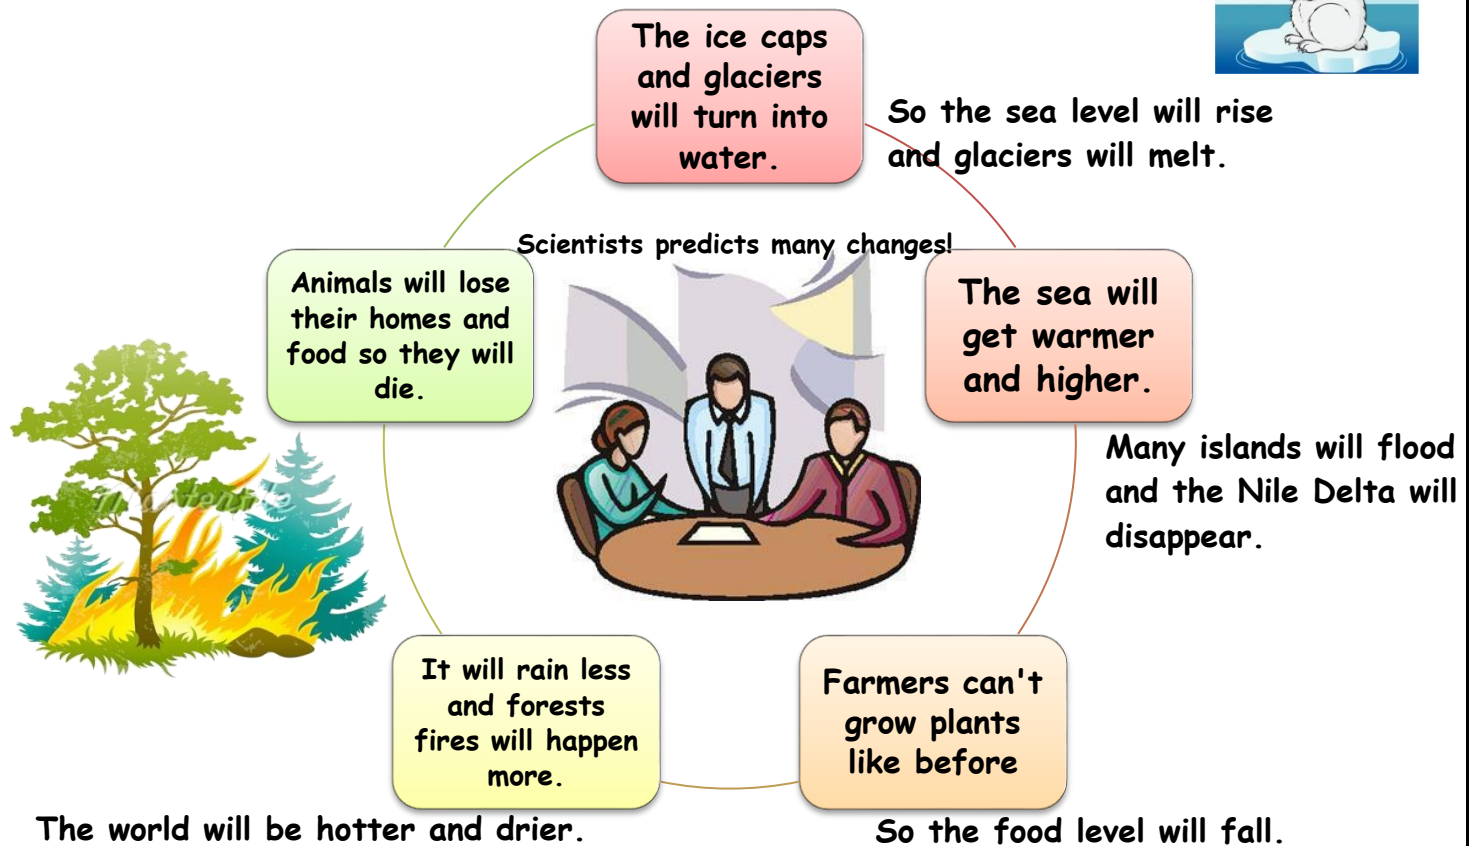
The ice caps and glaciers will turn into water.

So the sea level will rise and glaciers will melt.

Scientists predicts many changes!

Animals will lose their homes and food so they will die.

The sea will get warmer and higher.

Many islands will flood and the Nile Delta will disappear.

It will rain less and forests fires will happen more.

Farmers can't grow plants like before

The world will be hotter and drier.

So the food level will fall.